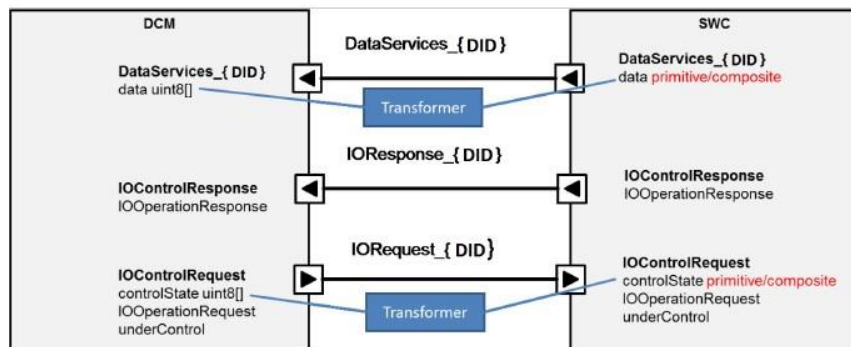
DCM

DataServices_{ DID }
data uint8[]

IOControlResponse
IOOperationResponse

IOControlRequest
controlState uint8[]
IOOperationRequest
underControl

DataServices_{ DID }

Transformer

IOResponse_{ DID }

IORequest_{ DID }

Transformer

SWC

DataServices_{ DID }
data primitive/composite

IOControlResponse
IOOperationResponse

IOControlRequest
controlState primitive/composite
IOOperationRequest
underControl